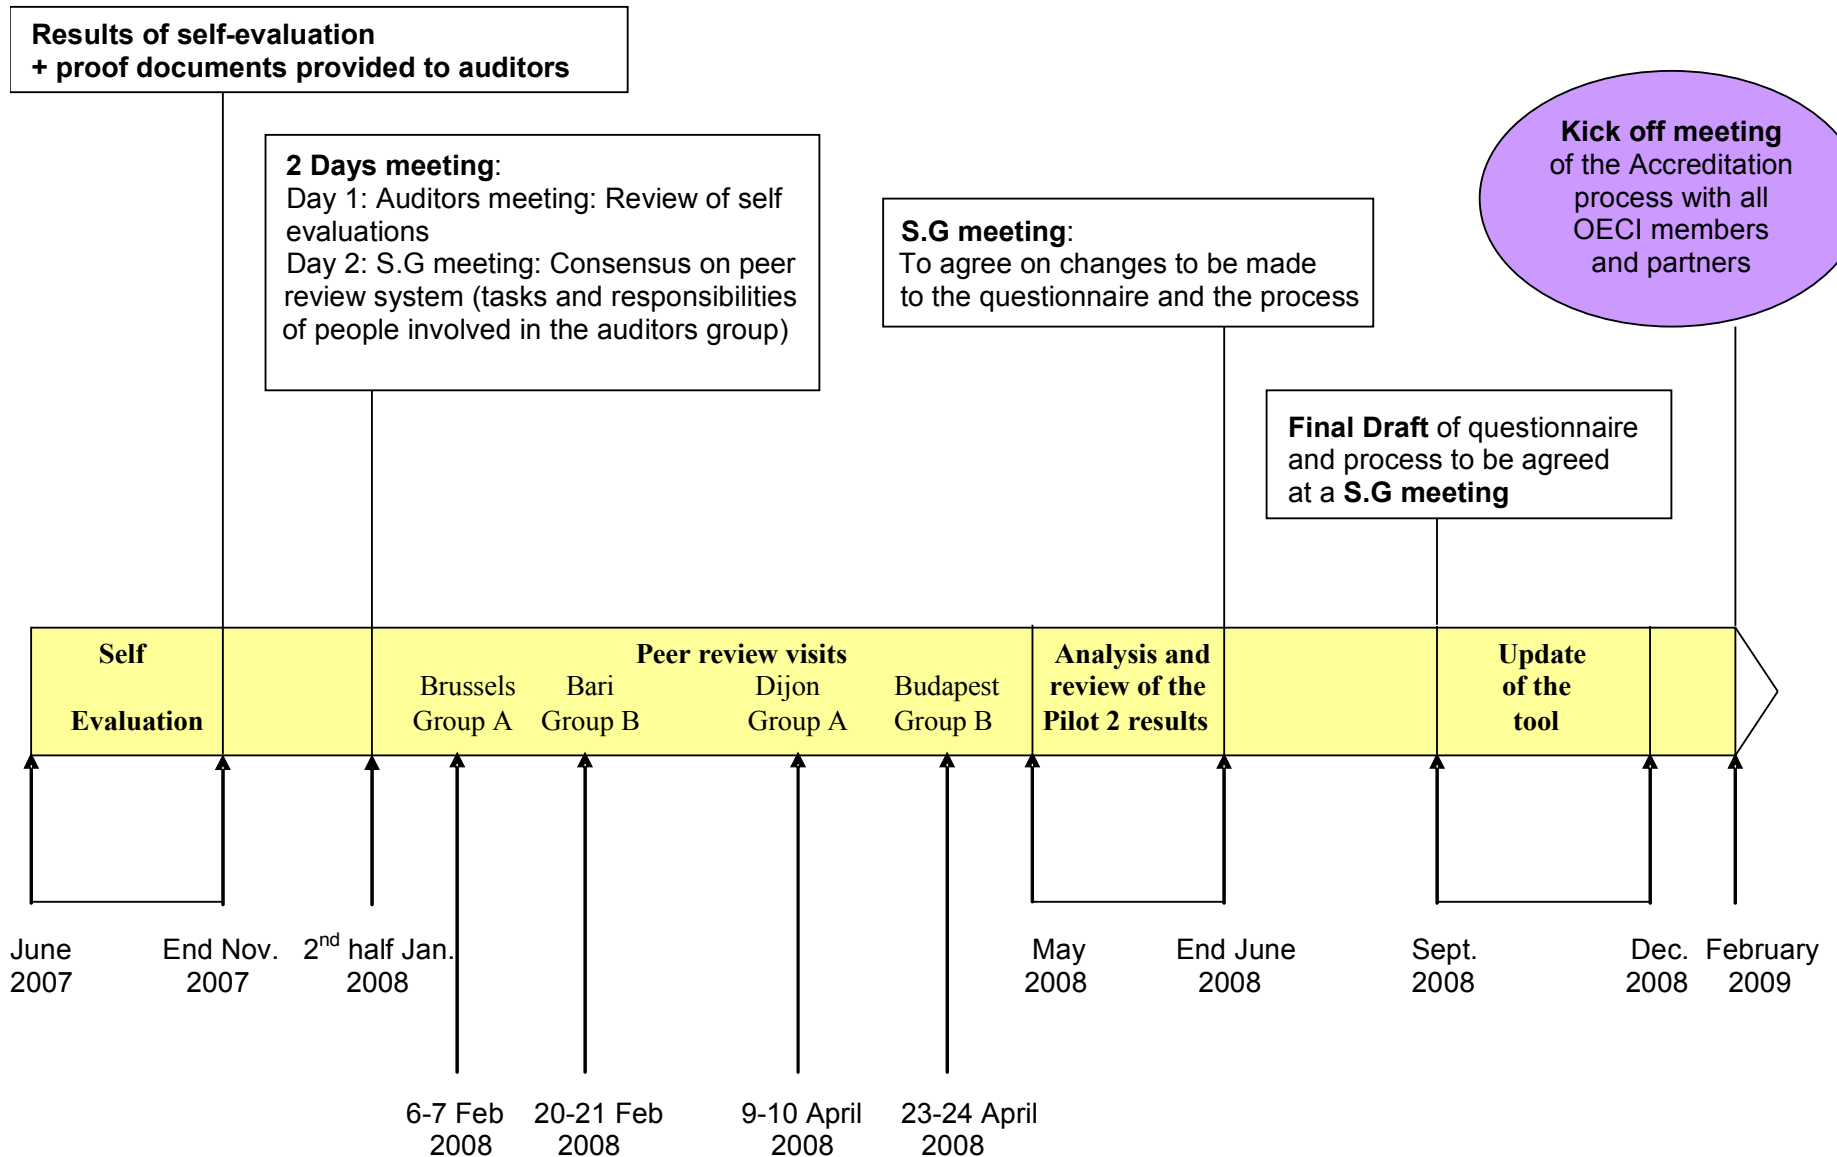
Results of self-evaluation
+ proof documents provided to auditors

2 Days meeting:
Day 1: Auditors meeting: Review of self evaluations
Day 2: S.G meeting: Consensus on peer review system (tasks and responsibilities of people involved in the auditors group)

S.G meeting:
To agree on changes to be made to the questionnaire and the process

Kick off meeting of the Accreditation process with all OECI members and partners

Final Draft of questionnaire and process to be agreed at a S.G meeting

Self Evaluation

Peer review visits
Brussels Group A
Bari Group B
Dijon Group A
Budapest Group B

Analysis and review of the Pilot 2 results

Update of the tool

June 2007

End Nov. 2007

2$^{nd}$ half Jan. 2008

6-7 Feb 2008

20-21 Feb 2008

9-10 April 2008

23-24 April 2008

May 2008

End June 2008

Sept. 2008

Dec. 2008

February 2009